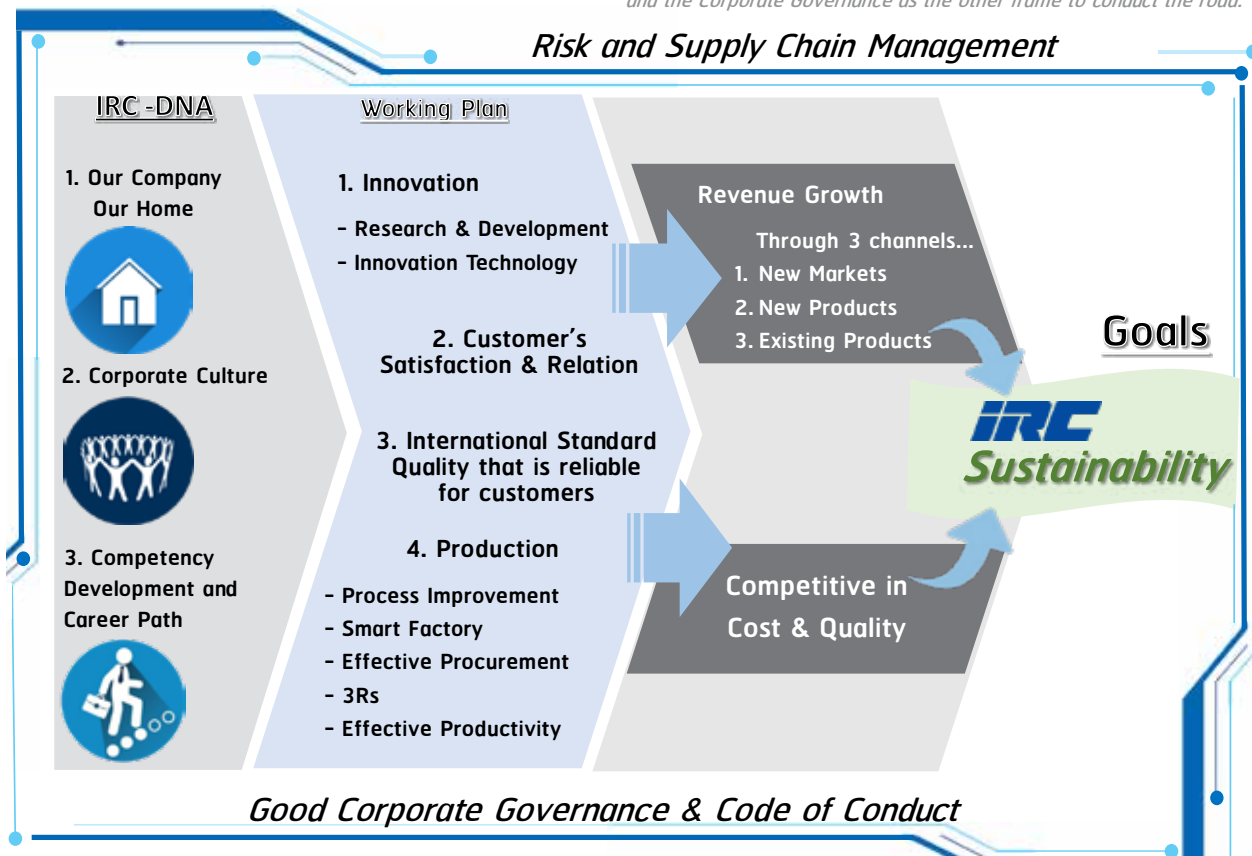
and the Corporate Governance as the other frame to conduct the road.

Risk and Supply Chain Management

IRC -DNA

1. Our Company Our Home

2. Corporate Culture

3. Competency Development and Career Path

Working Plan

1. Innovation

- Research & Development

- Innovation Technology

2. Customer's Satisfaction & Relation

3. International Standard Quality that is reliable for customers

4. Production

- Process Improvement

- Smart Factory

- Effective Procurement

- 3Rs

- Effective Productivity

Revenue Growth

Through 3 channels...

1. New Markets

2. New Products

3. Existing Products

Competitive in Cost & Quality

Goals

IRC

Sustainability

Good Corporate Governance & Code of Conduct